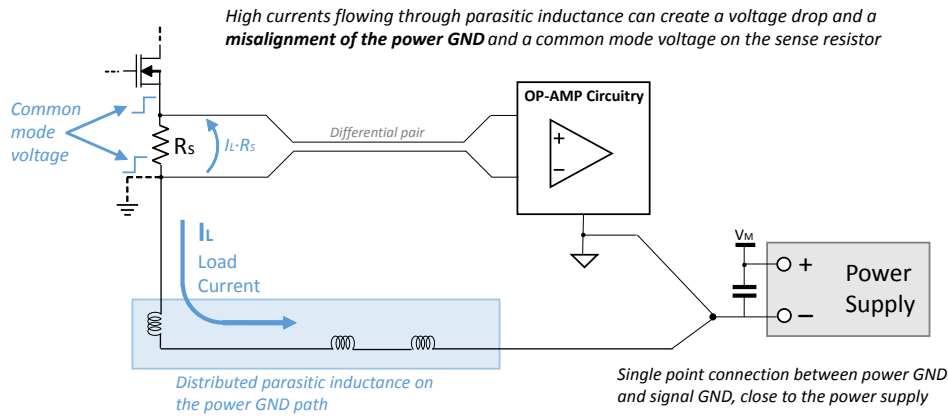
High currents flowing through parasitic inductance can create a voltage drop and a ***misalignment of the power GND*** and a common mode voltage on the sense resistor

Common mode voltage

$R_S$

$I_L \cdot R_S$

Differential pair

OP-AMP Circuitry

+

–

$I_L$

Load Current

$V_M$

+

–

Power Supply

Distributed parasitic inductance on the power GND path

Single point connection between power GND and signal GND, close to the power supply